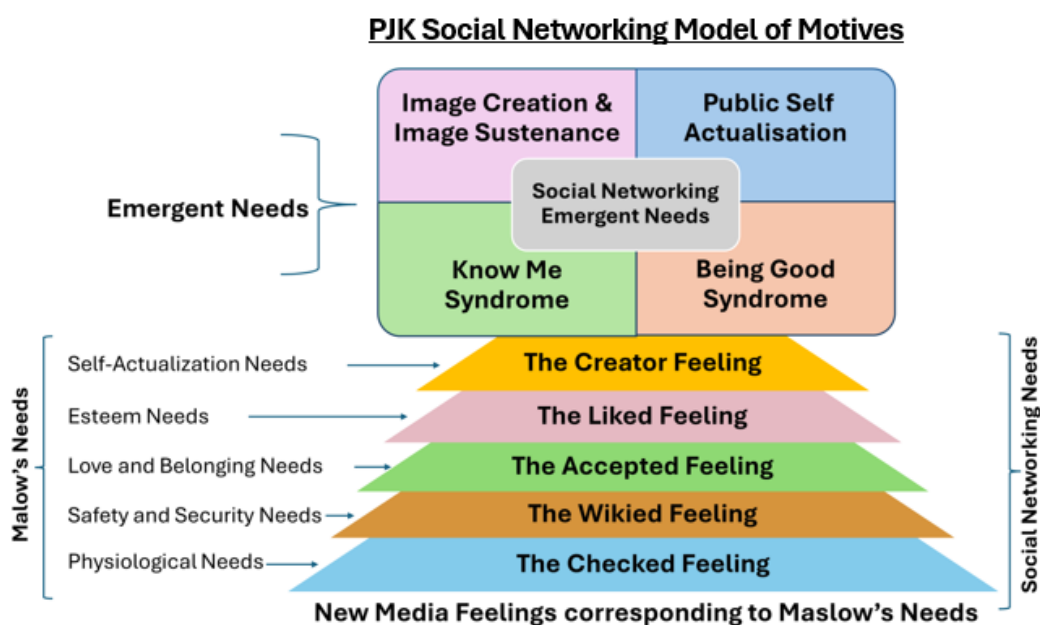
PJK Social Networking Model of Motives

Emergent Needs

Image Creation & Image Sustenance

Public Self Actualisation

Social Networking Emergent Needs

Know Me Syndrome

Being Good Syndrome

Malow's Needs

Self-Actualization Needs

The Creator Feeling

Esteem Needs

The Liked Feeling

Love and Belonging Needs

The Accepted Feeling

Safety and Security Needs

The Wikied Feeling

Physiological Needs

The Checked Feeling

Social Networking Needs

New Media Feelings corresponding to Maslow's Needs